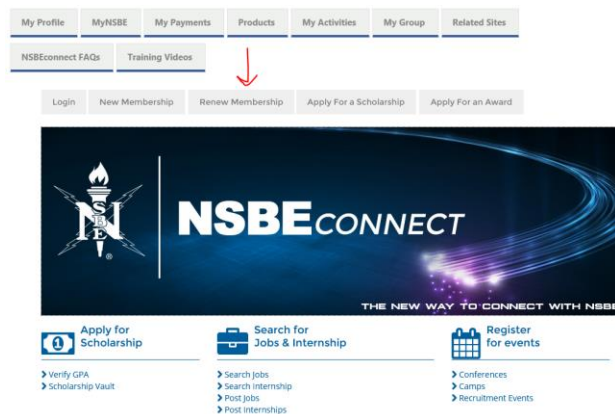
My Profile | MyNSBE | My Payments | Products | My Activities | My Group | Related Sites

NSBEconnect FAQs | Training Videos

Login | New Membership | Renew Membership | Apply For a Scholarship | Apply For an Award

NSBE

NSBECONNECT

THE NEW WAY TO CONNECT WITH NSBE

Apply for Scholarship

> Verify GPA
> Scholarship Vault

Search for Jobs & Internship

> Search Jobs
> Search Internship
> Post Jobs
> Post Internships

Register for events

> Conferences
> Camps
> Recruitment Events